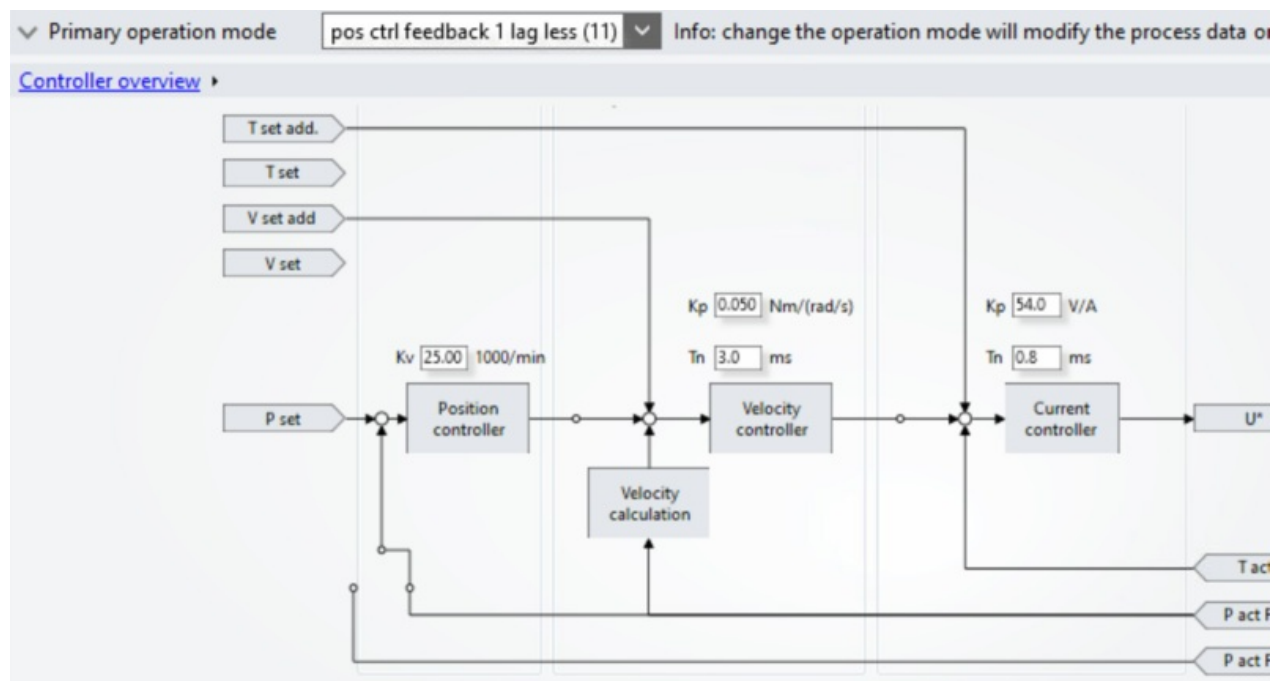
Primary operation mode pos ctrl feedback 1 lag less (11) Info: change the operation mode will modify the process data o

Controller overview ▸

T set add.

T set

V set add

V set

Kp 0.050 Nm/(rad/s)

Kp 54.0 V/A

Kv 25.00 1000/min

Tn 3.0 ms

Tn 0.8 ms

P set

Position controller

Velocity controller

Current controller

U*

Velocity calculation

T act

P act F

P act F